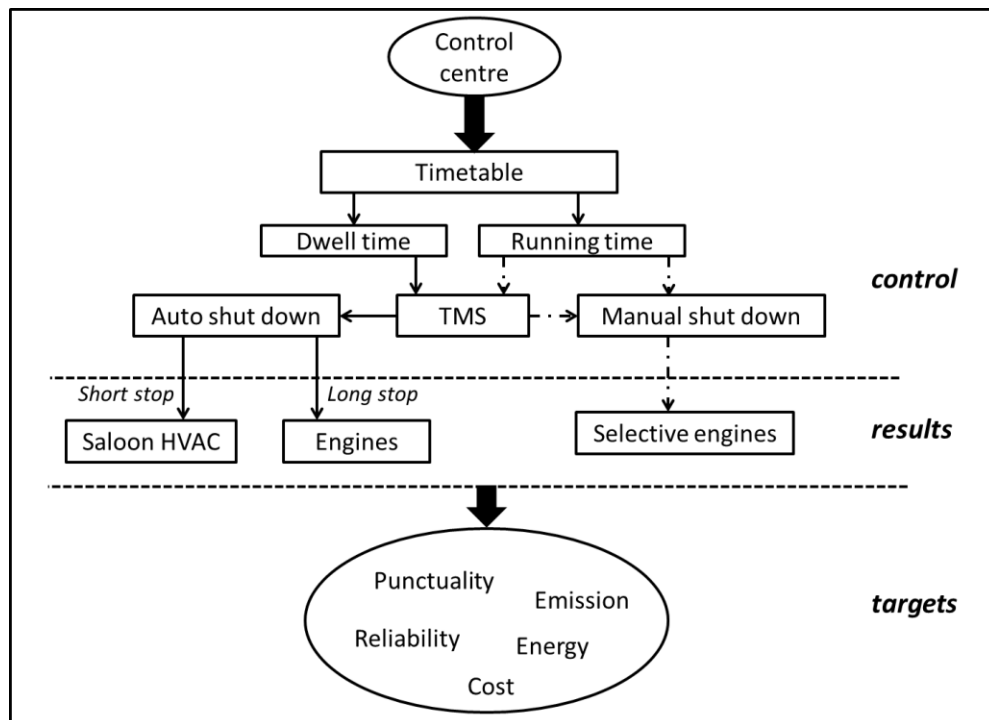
Control centre

Timetable

Dwell time

Running time

control

Auto shut down

TMS

Manual shut down

Short stop

Long stop

Saloon HVAC

Engines

Selective engines

results

Punctuality

Emission

Reliability

Energy

Cost

targets